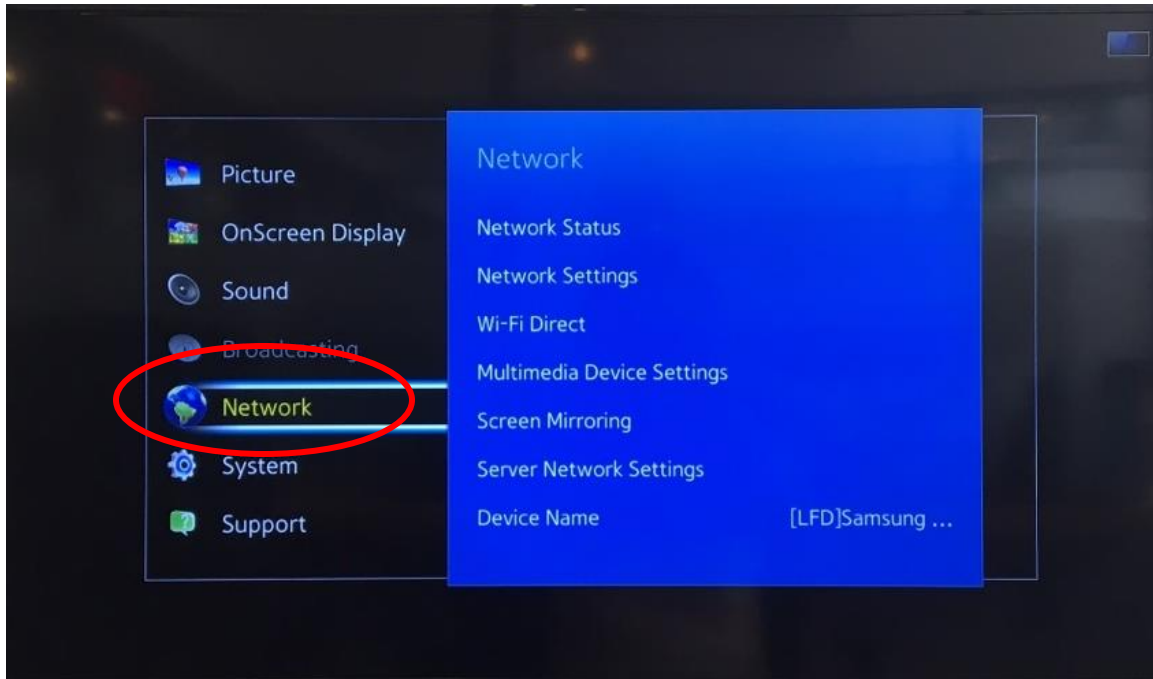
Picture
OnScreen Display
Sound
Broadcasting
Network
System
Support

Network
Network Status
Network Settings
Wi-Fi Direct
Multimedia Device Settings
Screen Mirroring
Server Network Settings
Device Name [LFD]Samsung ...